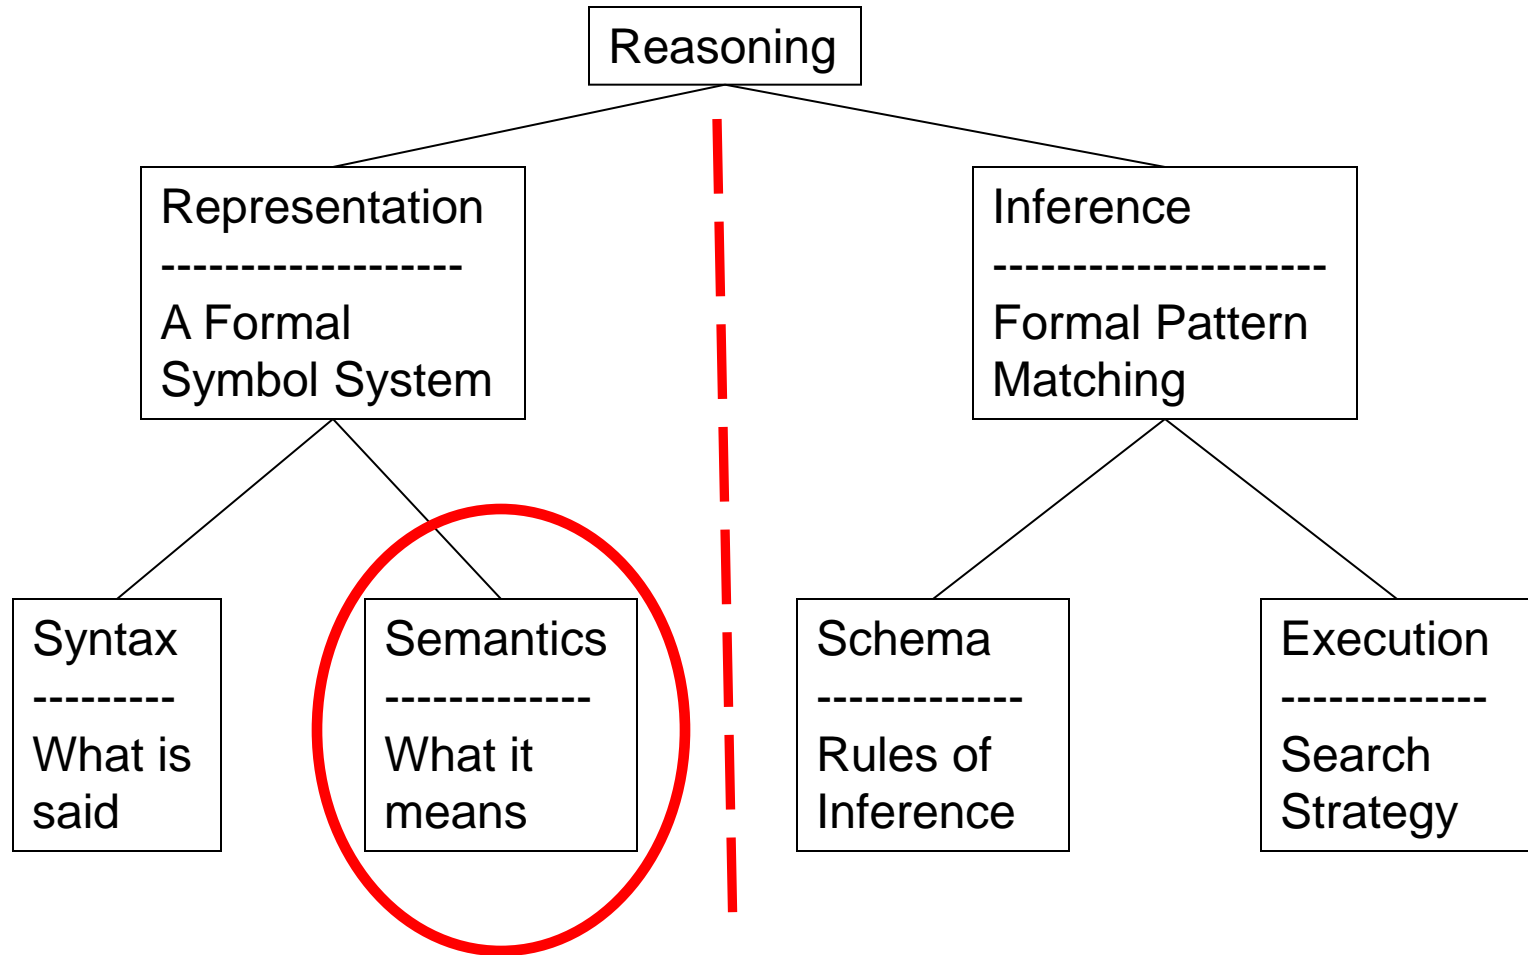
Reasoning

Representation
-------------------
A Formal Symbol System

Inference
---------------------
Formal Pattern Matching

Syntax
---------
What is said

Semantics
-------------
What it means

Schema
-------------
Rules of Inference

Execution
-------------
Search Strategy